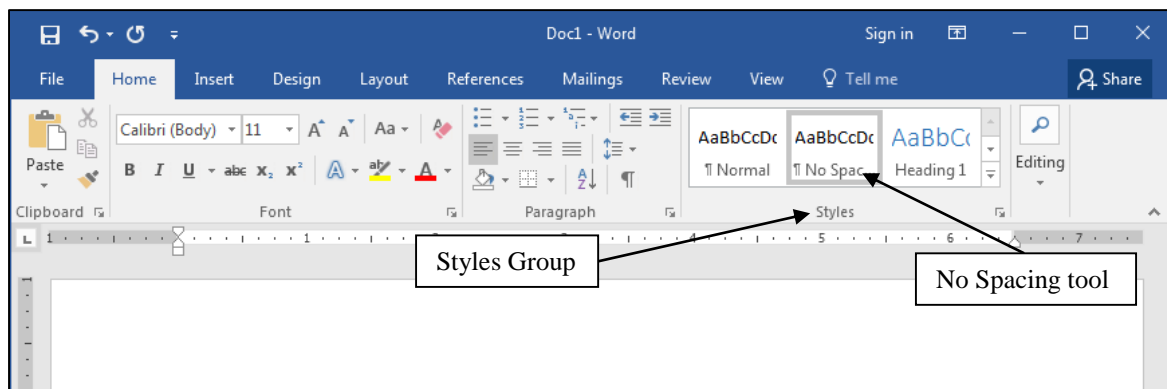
Doc1 - Word

Sign in

File Home Insert Design Layout References Mailings Review View Tell me

Share

Paste

Calibri (Body) 11 A A Aa

B I U abc $x_2$ $x^2$ A A

AaBbCcDc ¶ Normal

AaBbCcDc ¶ No Spac...

AaBbCc Heading 1

Editing

Clipboard

Font

Paragraph

Styles

1 2 3 4 5 6 7

Styles Group

No Spacing tool